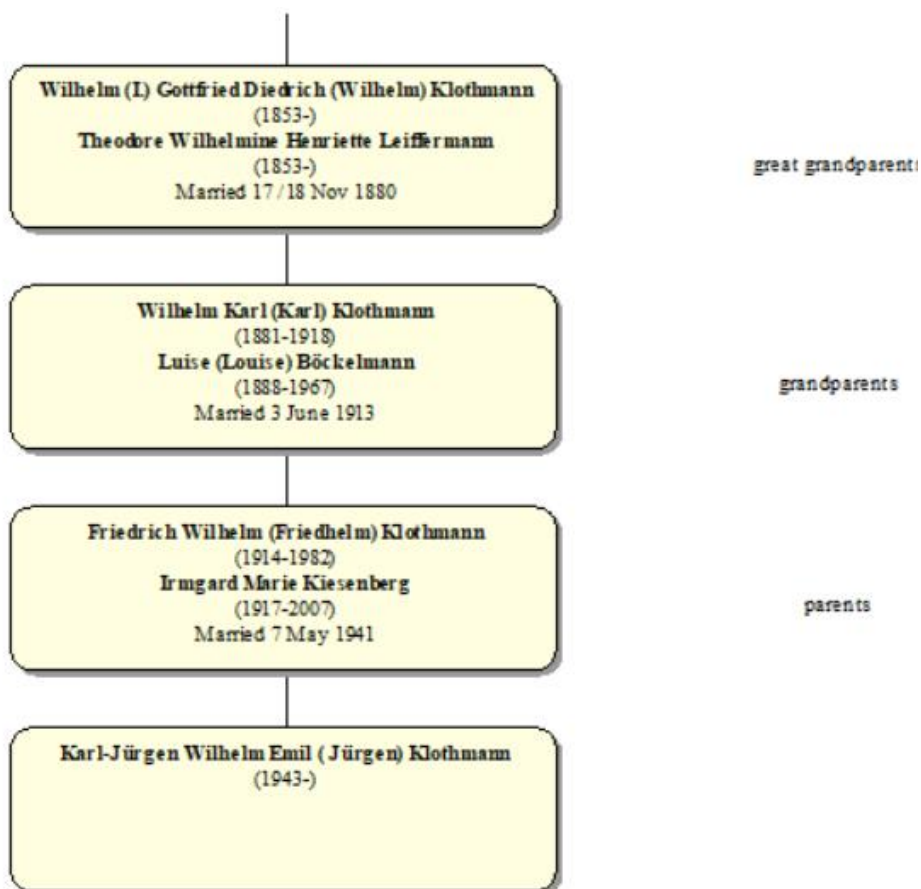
Wilhelm (I.) Gottfried Diedrich (Wilhelm) Klothmann
(1853-)
Theodore Wilhelmine Henriette Leiffermann
(1853-)
Married 17/18 Nov 1880

great grandparents

Wilhelm Karl (Karl) Klothmann
(1881-1918)
Luise (Louise) Böckelmann
(1888-1967)
Married 3 June 1913

grandparents

Friedrich Wilhelm (Friedhelm) Klothmann
(1914-1982)
Irmgard Marie Kiesenberg
(1917-2007)
Married 7 May 1941

parents

Karl-Jürgen Wilhelm Emil ( Jürgen) Klothmann
(1943-)